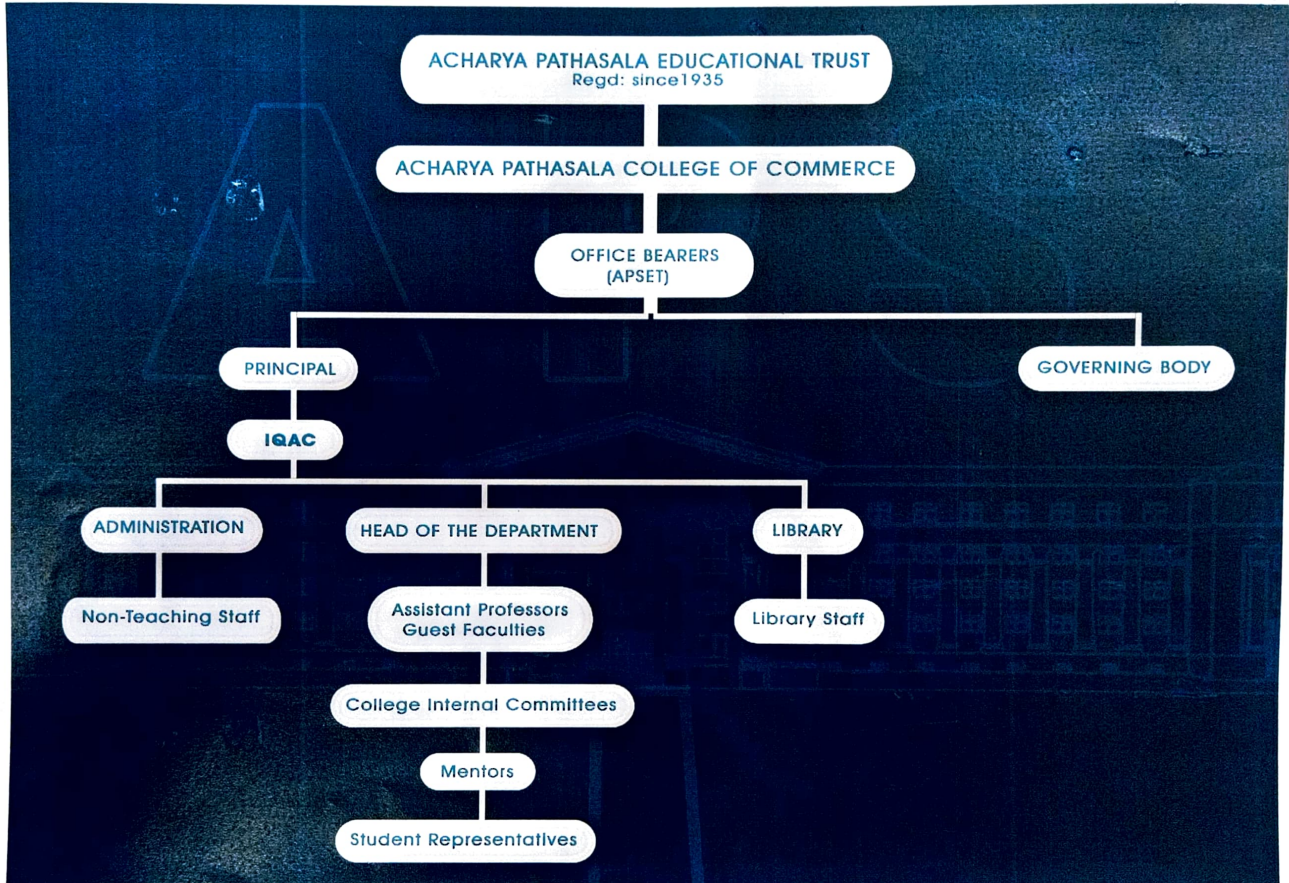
ACHARYA PATHASALA EDUCATIONAL TRUST
Regd: since1935

ACHARYA PATHASALA COLLEGE OF COMMERCE

OFFICE BEARERS
(APSET)

PRINCIPAL

GOVERNING BODY

IQAC

ADMINISTRATION

HEAD OF THE DEPARTMENT

LIBRARY

Non-Teaching Staff

Assistant Professors
Guest Faculties

Library Staff

College Internal Committees

Mentors

Student Representatives